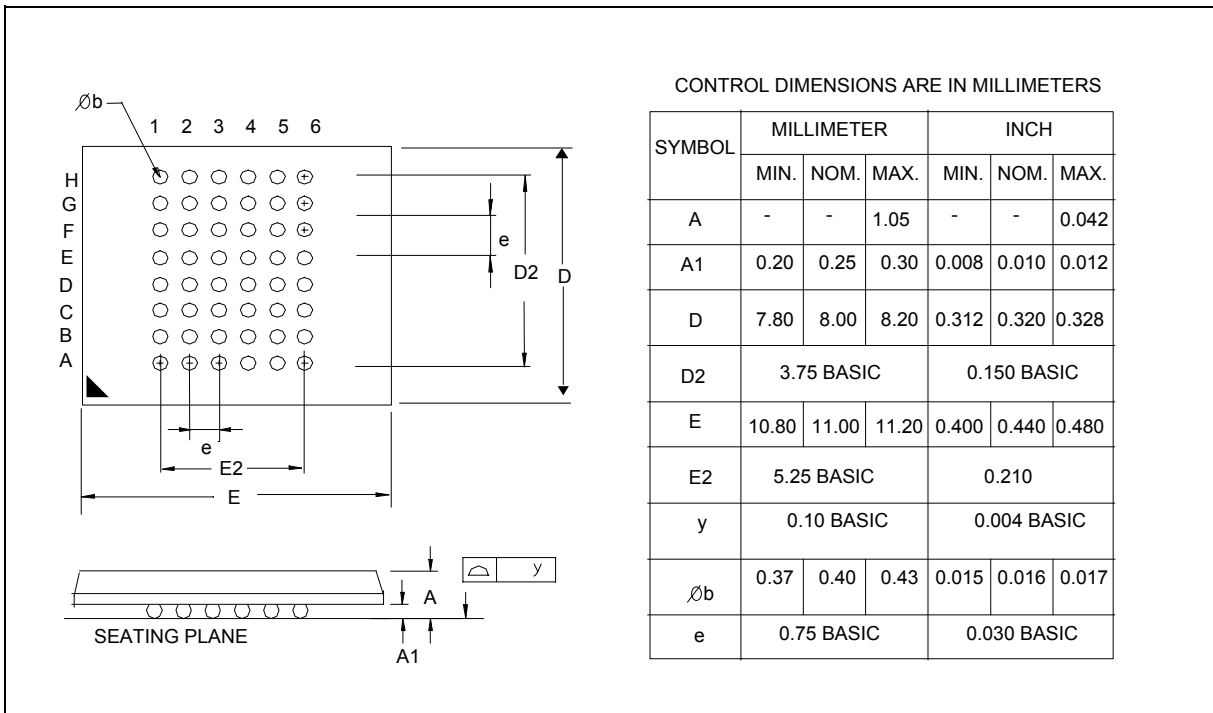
$\varnothing$b

1 2 3 4 5 6

H
G
F
E
D
C
B
A

e

D2

D

e

E2

E

A

y

SEATING PLANE

A1

CONTROL DIMENSIONS ARE IN MILLIMETERS

| SYMBOL | MILLIMETER MIN. | MILLIMETER NOM. | MILLIMETER MAX. | INCH MIN. | INCH NOM. | INCH MAX. |
|---|---|---|---|---|---|---|
| A | - | - | 1.05 | - | - | 0.042 |
| A1 | 0.20 | 0.25 | 0.30 | 0.008 | 0.010 | 0.012 |
| D | 7.80 | 8.00 | 8.20 | 0.312 | 0.320 | 0.328 |
| D2 | 3.75 BASIC | | | 0.150 BASIC | | |
| E | 10.80 | 11.00 | 11.20 | 0.400 | 0.440 | 0.480 |
| E2 | 5.25 BASIC | | | 0.210 | | |
| y | 0.10 BASIC | | | 0.004 BASIC | | |
| $\varnothing$b | 0.37 | 0.40 | 0.43 | 0.015 | 0.016 | 0.017 |
| e | 0.75 BASIC | | | 0.030 BASIC | | |